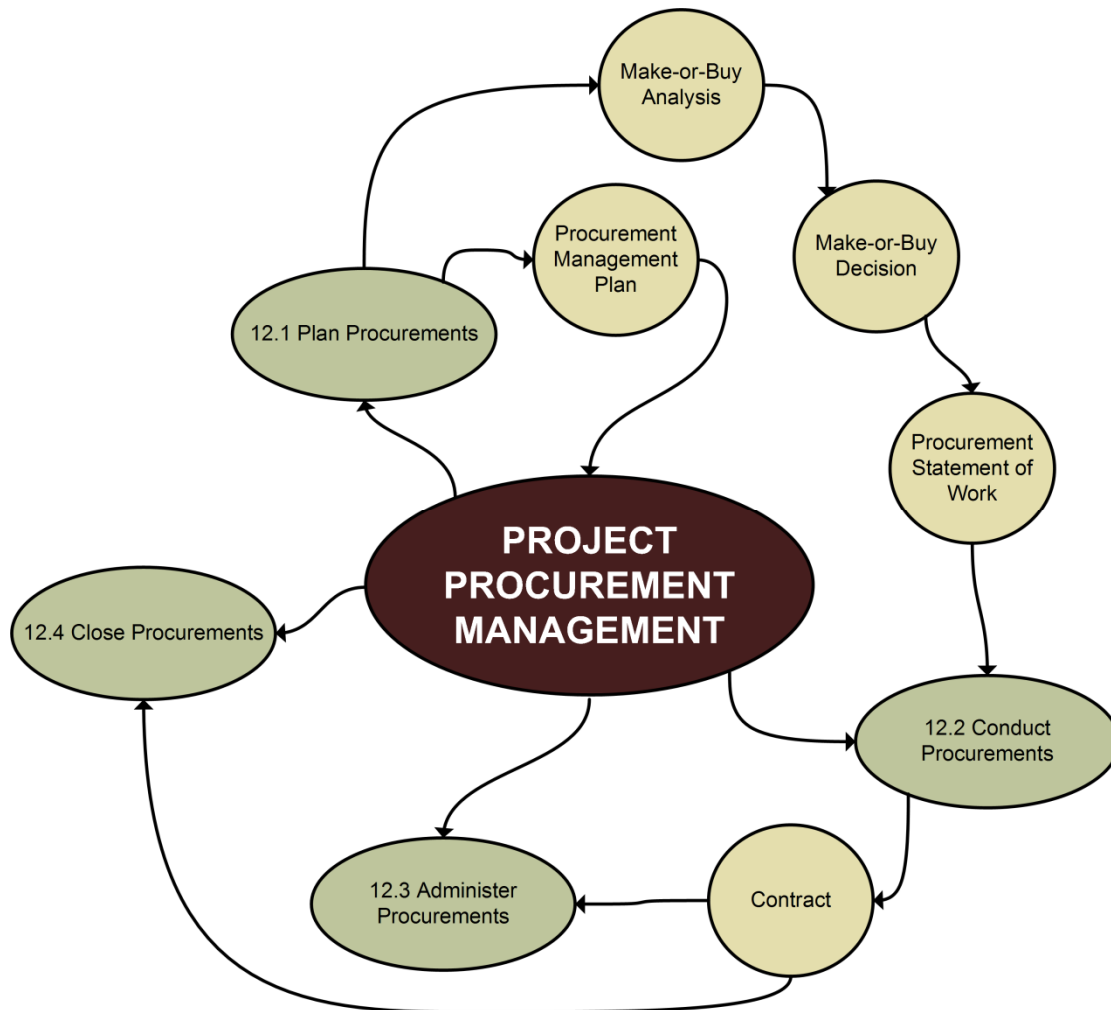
Make-or-Buy Analysis

Procurement Management Plan

Make-or-Buy Decision

12.1 Plan Procurements

Procurement Statement of Work

PROJECT PROCUREMENT MANAGEMENT

12.4 Close Procurements

12.2 Conduct Procurements

12.3 Administer Procurements

Contract